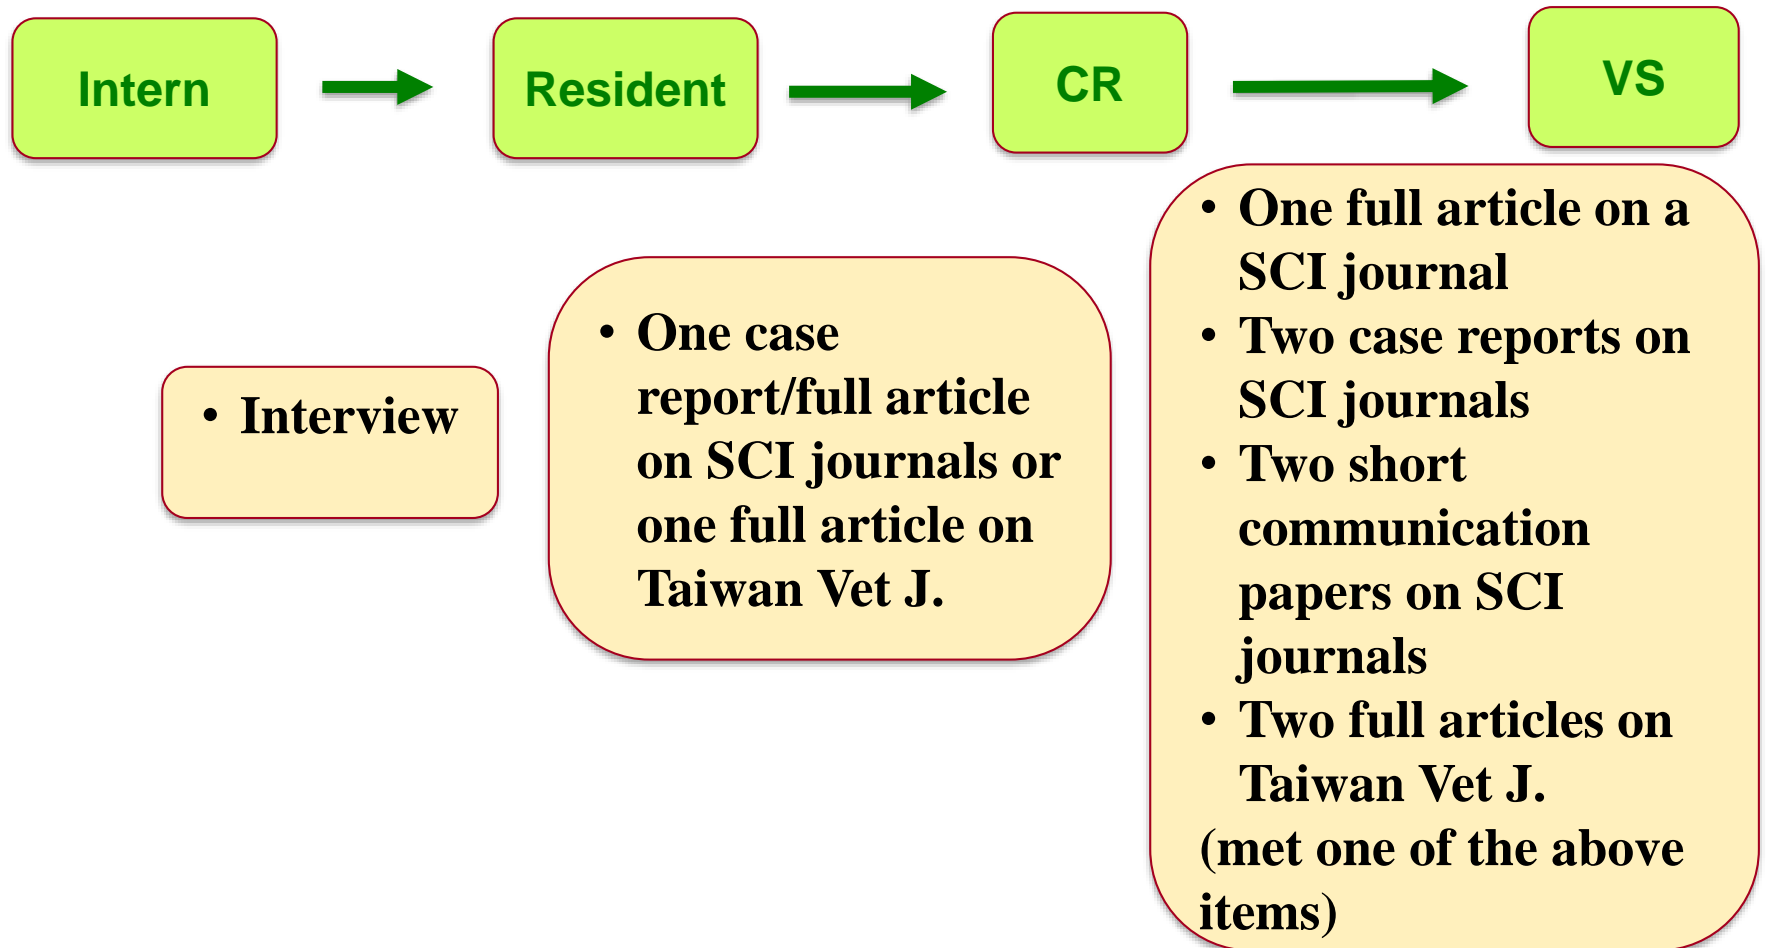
Intern

Resident

CR

VS

- Interview

- One case report/full article on SCI journals or one full article on Taiwan Vet J.

- One full article on a SCI journal
- Two case reports on SCI journals
- Two short communication papers on SCI journals
- Two full articles on Taiwan Vet J.

(met one of the above items)